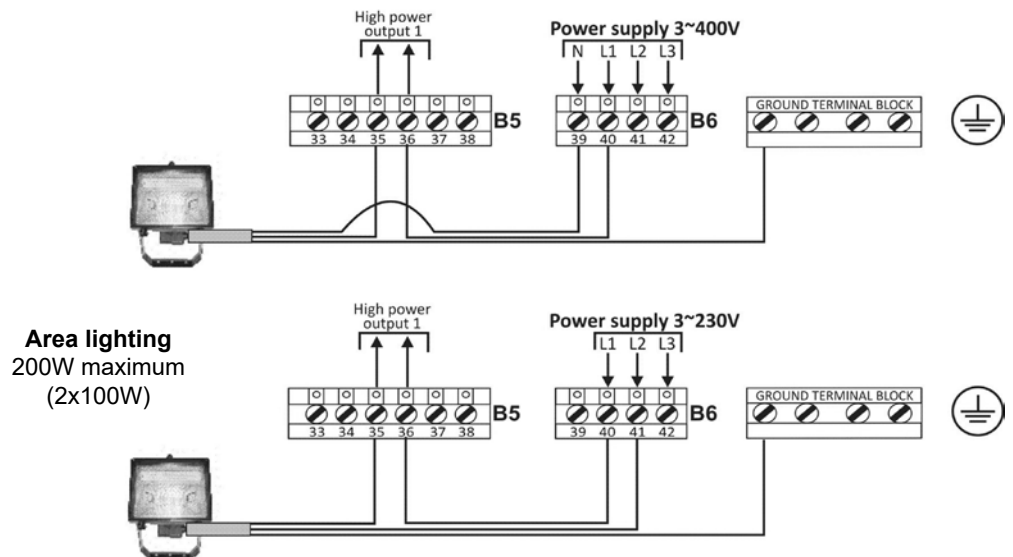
High power output 1

Power supply 3~400V

N L1 L2 L3

33 34 35 36 37 38

B5

39 40 41 42

B6

GROUND TERMINAL BLOCK

Area lighting
200W maximum
(2x100W)

High power output 1

Power supply 3~230V

L1 L2 L3

33 34 35 36 37 38

B5

39 40 41 42

B6

GROUND TERMINAL BLOCK